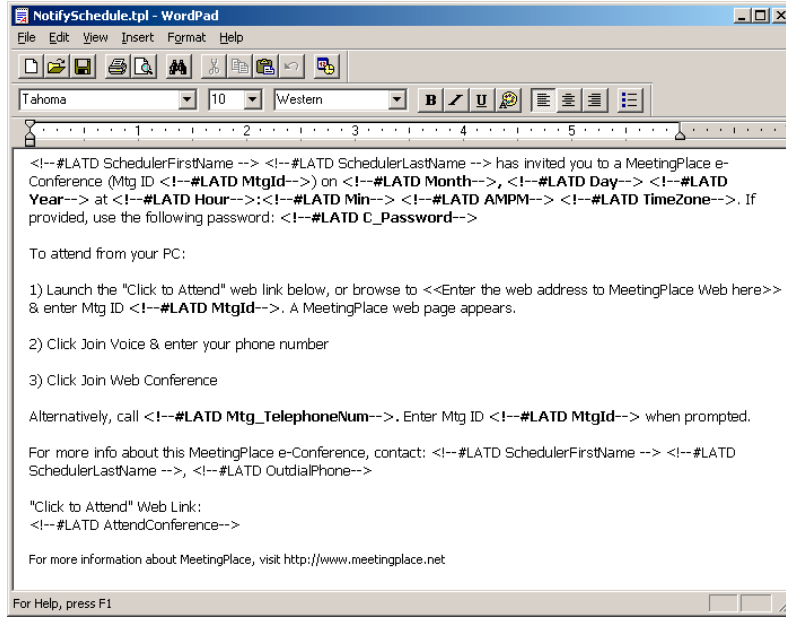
NotifySchedule.tpl - WordPad

File Edit View Insert Format Help

Tahoma 10 Western

<!--#LATD SchedulerFirstName --> <!--#LATD SchedulerLastName --> has invited you to a MeetingPlace e-Conference (Mtg ID <!--#LATD MtgId-->) on <!--#LATD Month-->, <!--#LATD Day--> <!--#LATD Year--> at <!--#LATD Hour-->:<!--#LATD Min--> <!--#LATD AMPM--> <!--#LATD TimeZone-->. If provided, use the following password: <!--#LATD C_Password-->

To attend from your PC:

1) Launch the "Click to Attend" web link below, or browse to <<Enter the web address to MeetingPlace Web here>> & enter Mtg ID <!--#LATD MtgId-->. A MeetingPlace web page appears.

2) Click Join Voice & enter your phone number

3) Click Join Web Conference

Alternatively, call <!--#LATD Mtg_TelephoneNum-->. Enter Mtg ID <!--#LATD MtgId--> when prompted.

For more info about this MeetingPlace e-Conference, contact: <!--#LATD SchedulerFirstName --> <!--#LATD SchedulerLastName -->, <!--#LATD OutdialPhone-->

"Click to Attend" Web Link:
<!--#LATD AttendConference-->

For more information about MeetingPlace, visit http://www.meetingplace.net

For Help, press F1